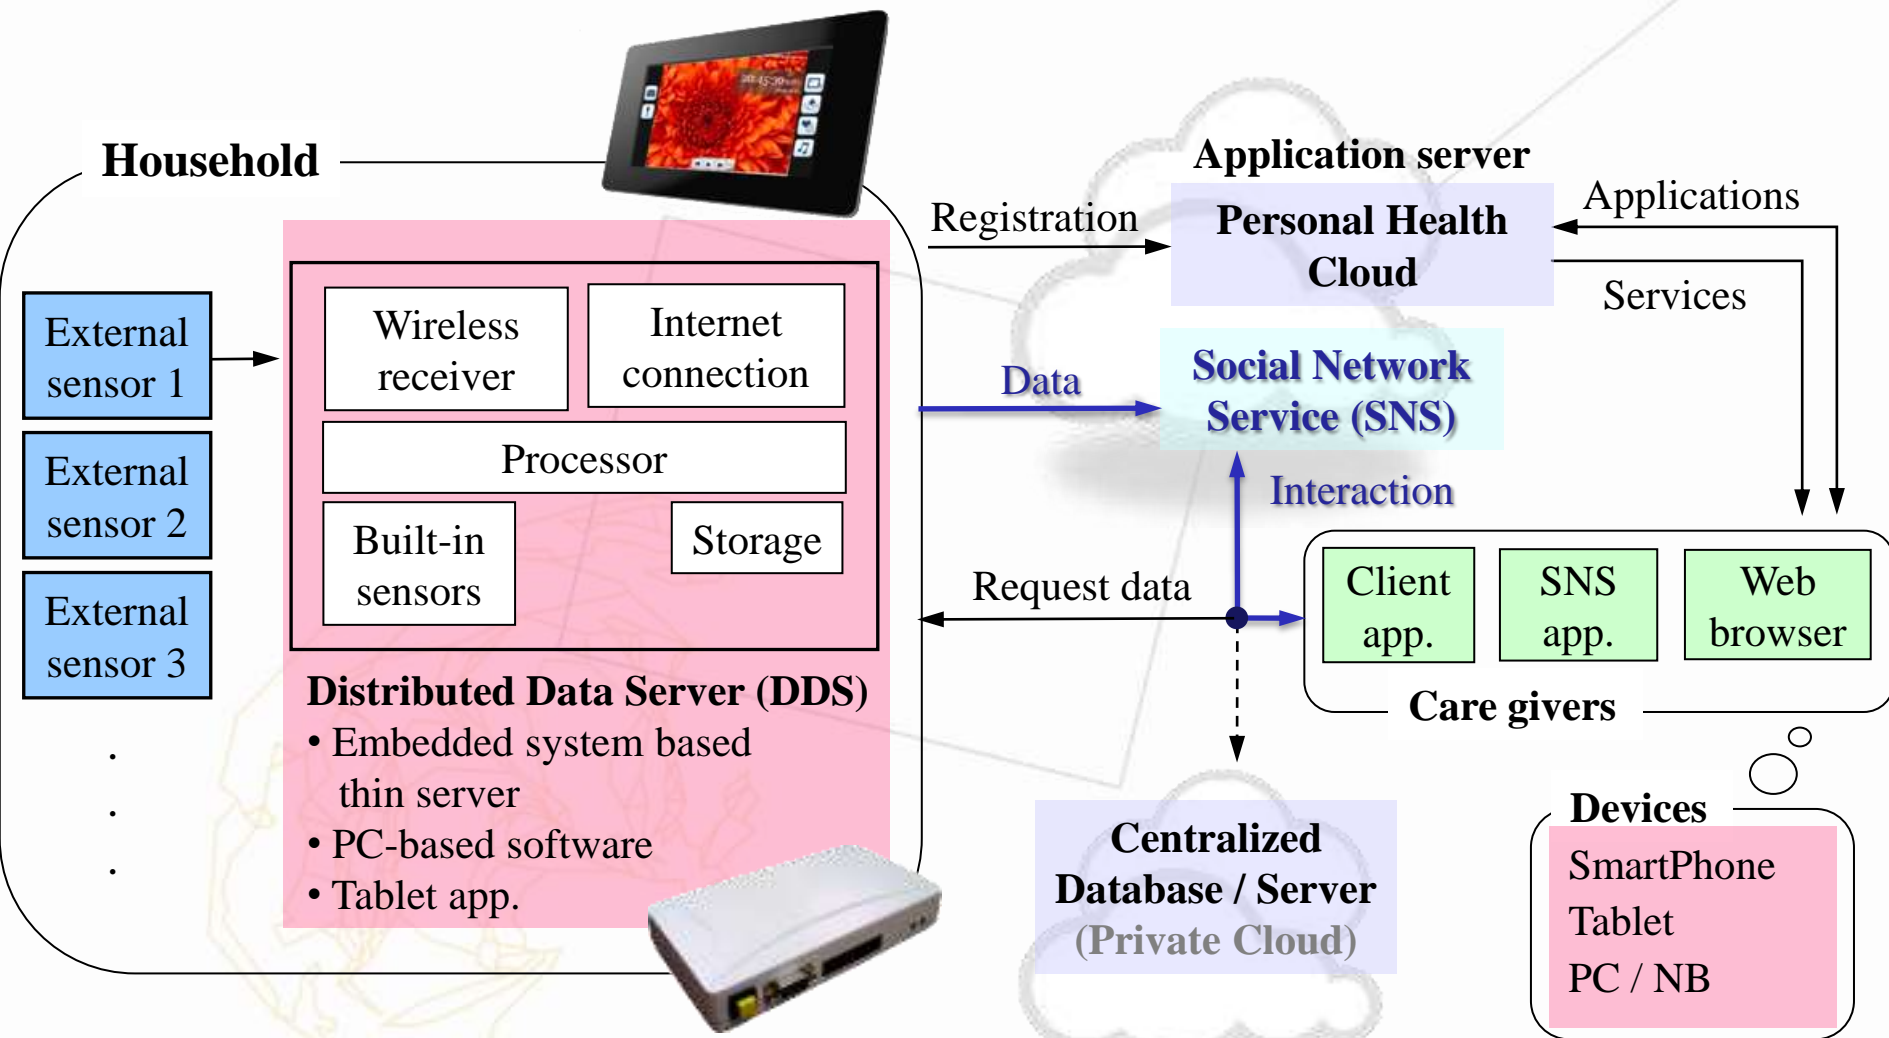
Household

External sensor 1

External sensor 2

External sensor 3

.
.
.

Wireless receiver

Internet connection

Processor

Built-in sensors

Storage

Distributed Data Server (DDS)
• Embedded system based thin server
• PC-based software
• Tablet app.

Registration

Data

Request data

Application server

Personal Health Cloud

Applications

Services

Social Network Service (SNS)

Interaction

Client app.

SNS app.

Web browser

Care givers

Centralized Database / Server (Private Cloud)

Devices
SmartPhone
Tablet
PC / NB